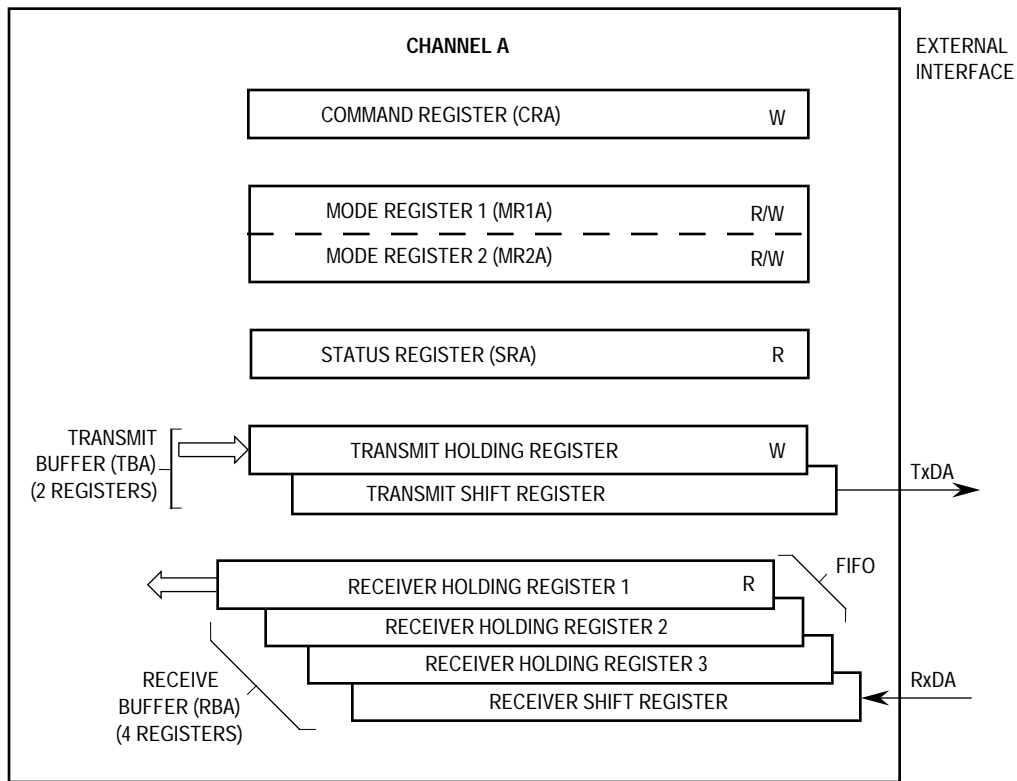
CHANNEL A

EXTERNAL INTERFACE

COMMAND REGISTER (CRA) W

MODE REGISTER 1 (MR1A) R/W

MODE REGISTER 2 (MR2A) R/W

STATUS REGISTER (SRA) R

TRANSMIT BUFFER (TBA) (2 REGISTERS)

TRANSMIT HOLDING REGISTER W

TRANSMIT SHIFT REGISTER

TxDA

FIFO

RECEIVER HOLDING REGISTER 1 R

RECEIVER HOLDING REGISTER 2

RECEIVER HOLDING REGISTER 3

RECEIVER SHIFT REGISTER

RxDA

RECEIVE BUFFER (RBA) (4 REGISTERS)